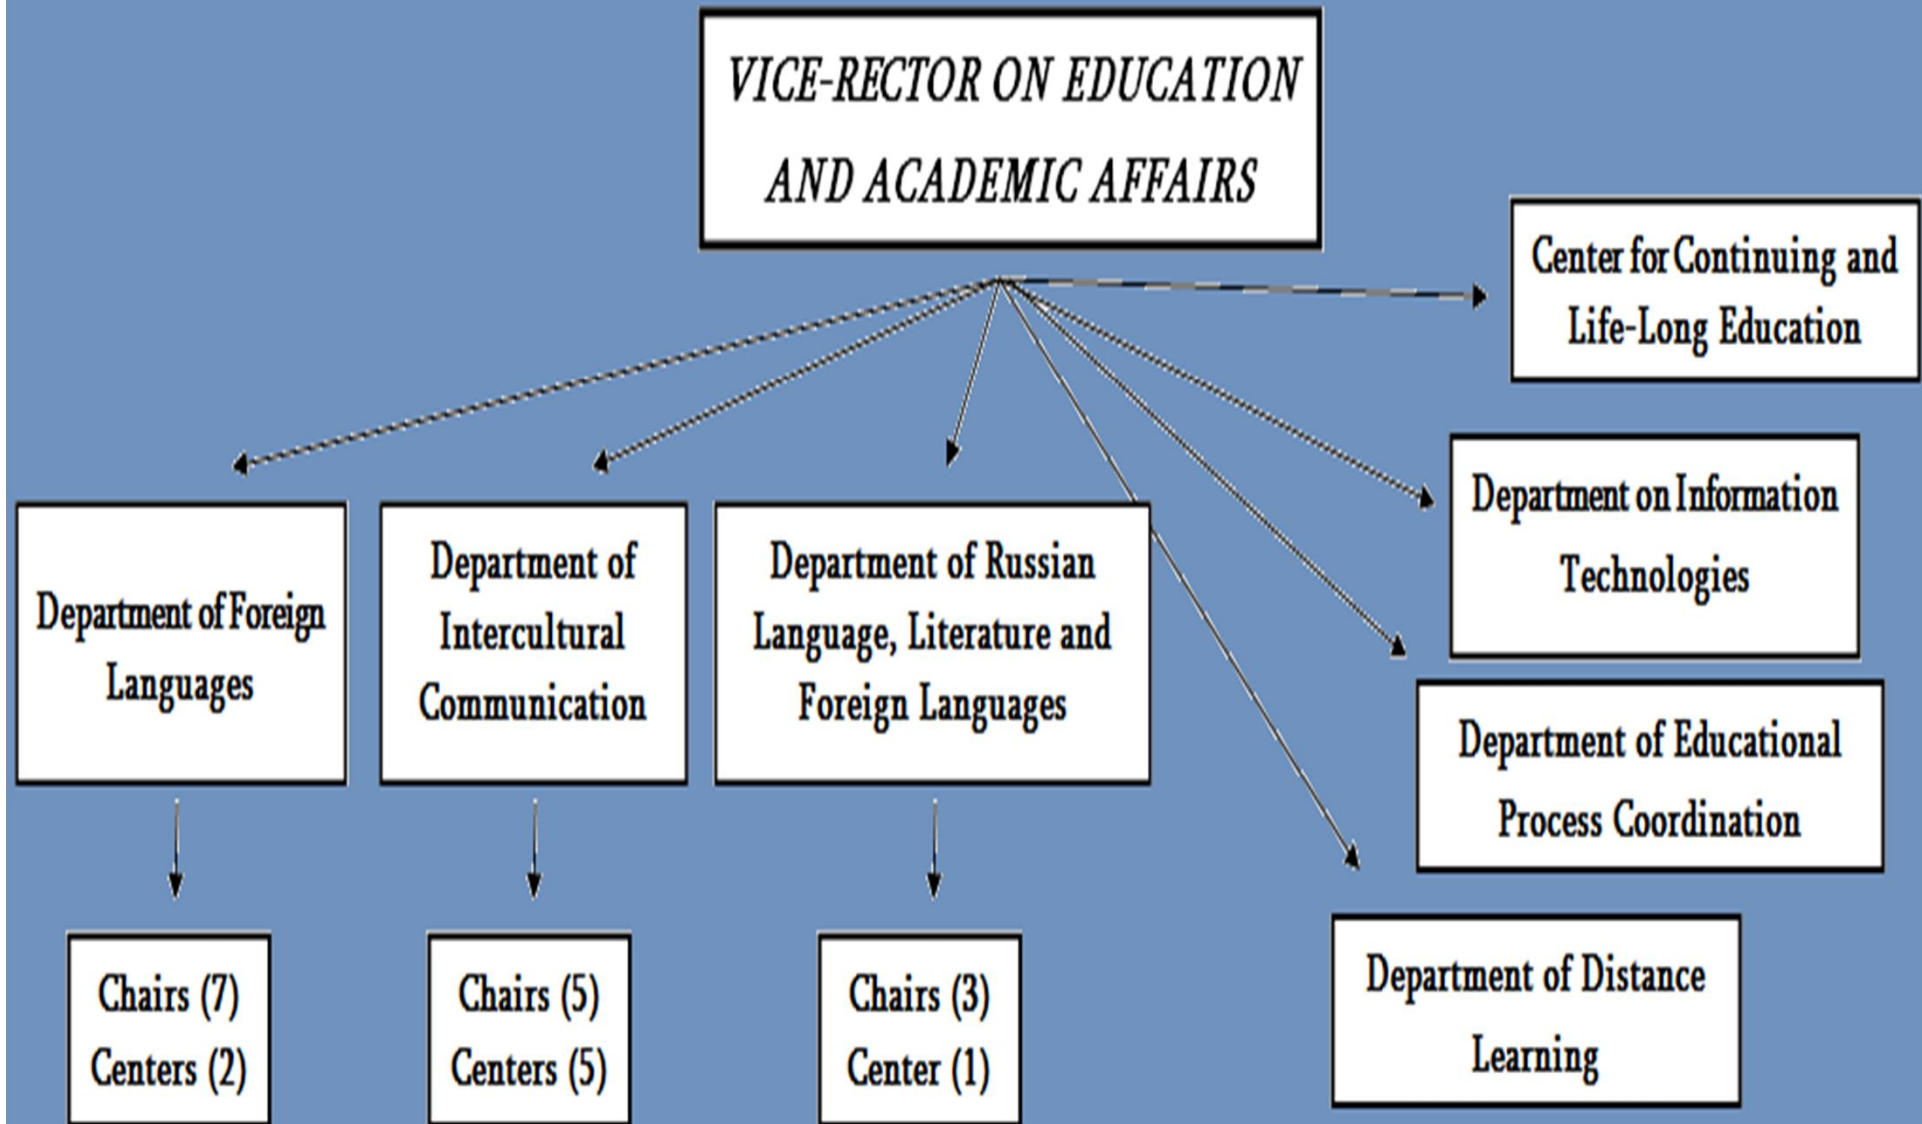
VICE-RECTOR ON EDUCATION AND ACADEMIC AFFAIRS

Center for Continuing and Life-Long Education

Department of Foreign Languages

Department of Intercultural Communication

Department of Russian Language, Literature and Foreign Languages

Department on Information Technologies

Department of Educational Process Coordination

Department of Distance Learning

Chairs (7)
Centers (2)

Chairs (5)
Centers (5)

Chairs (3)
Center (1)